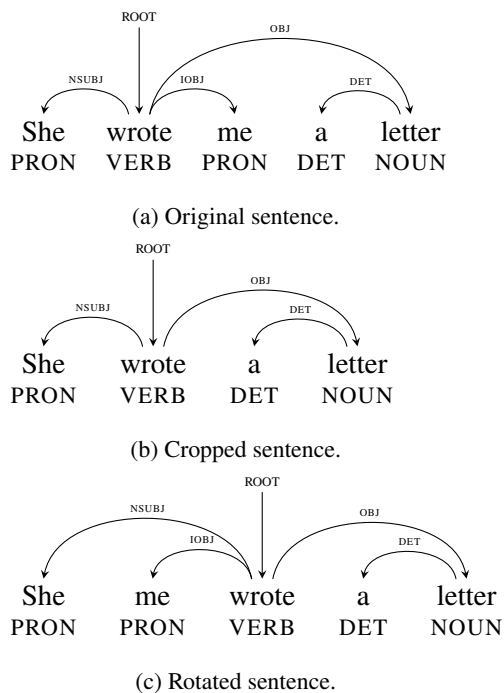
ROOT
OBJ
NSUBJ
IOBJ
DET
She wrote me a letter
PRON VERB PRON DET NOUN

(a) Original sentence.

ROOT
OBJ
NSUBJ
DET
She wrote a letter
PRON VERB DET NOUN

(b) Cropped sentence.

ROOT
NSUBJ
OBJ
IOBJ
DET
She me wrote a letter
PRON PRON VERB DET NOUN

(c) Rotated sentence.